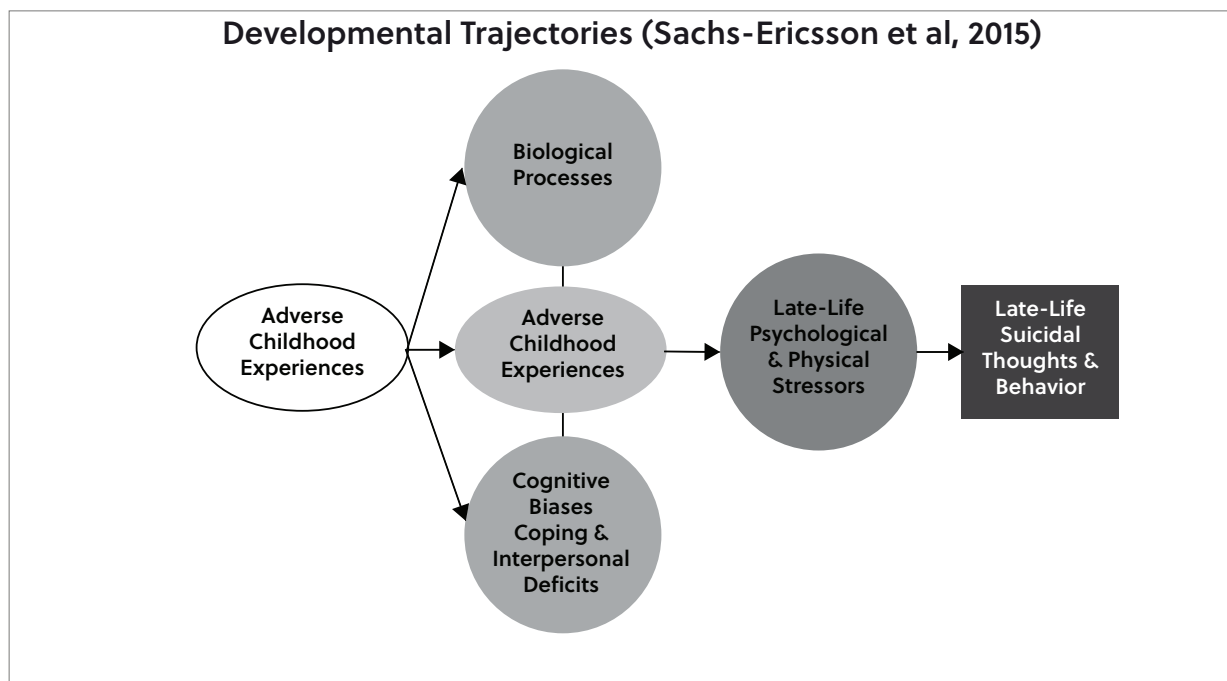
Developmental Trajectories (Sachs-Ericsson et al, 2015)

Biological Processes

Adverse Childhood Experiences

Adverse Childhood Experiences

Late-Life Psychological & Physical Stressors

Late-Life Suicidal Thoughts & Behavior

Cognitive Biases Coping & Interpersonal Deficits